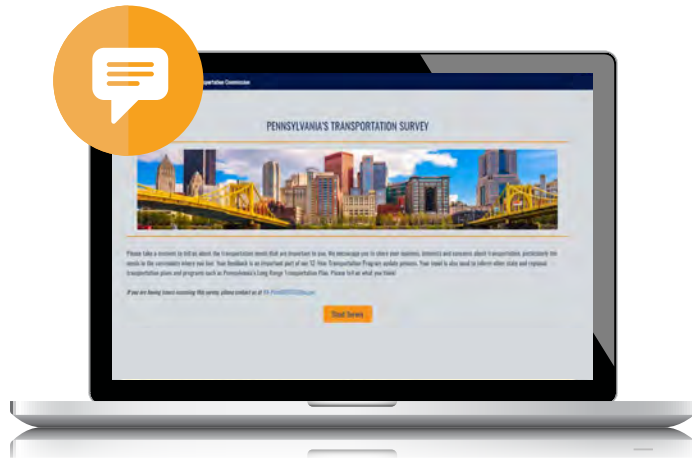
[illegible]sportation Commission

PENNSYLVANIA'S TRANSPORTATION SURVEY

Please take a moment to tell us about the transportation needs that are important to you. We encourage you to share your opinions, interests and concerns about transportation, particularly the needs in the community where you live. Your feedback is an important part of our 12-Year Transportation Program update process. Your input is also used to inform other state and regional transportation plans and programs such as Pennsylvania's Long Range Transportation Plan. Please tell us what you think!

If you are having issues accessing this survey, please contact us at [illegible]

Start Survey